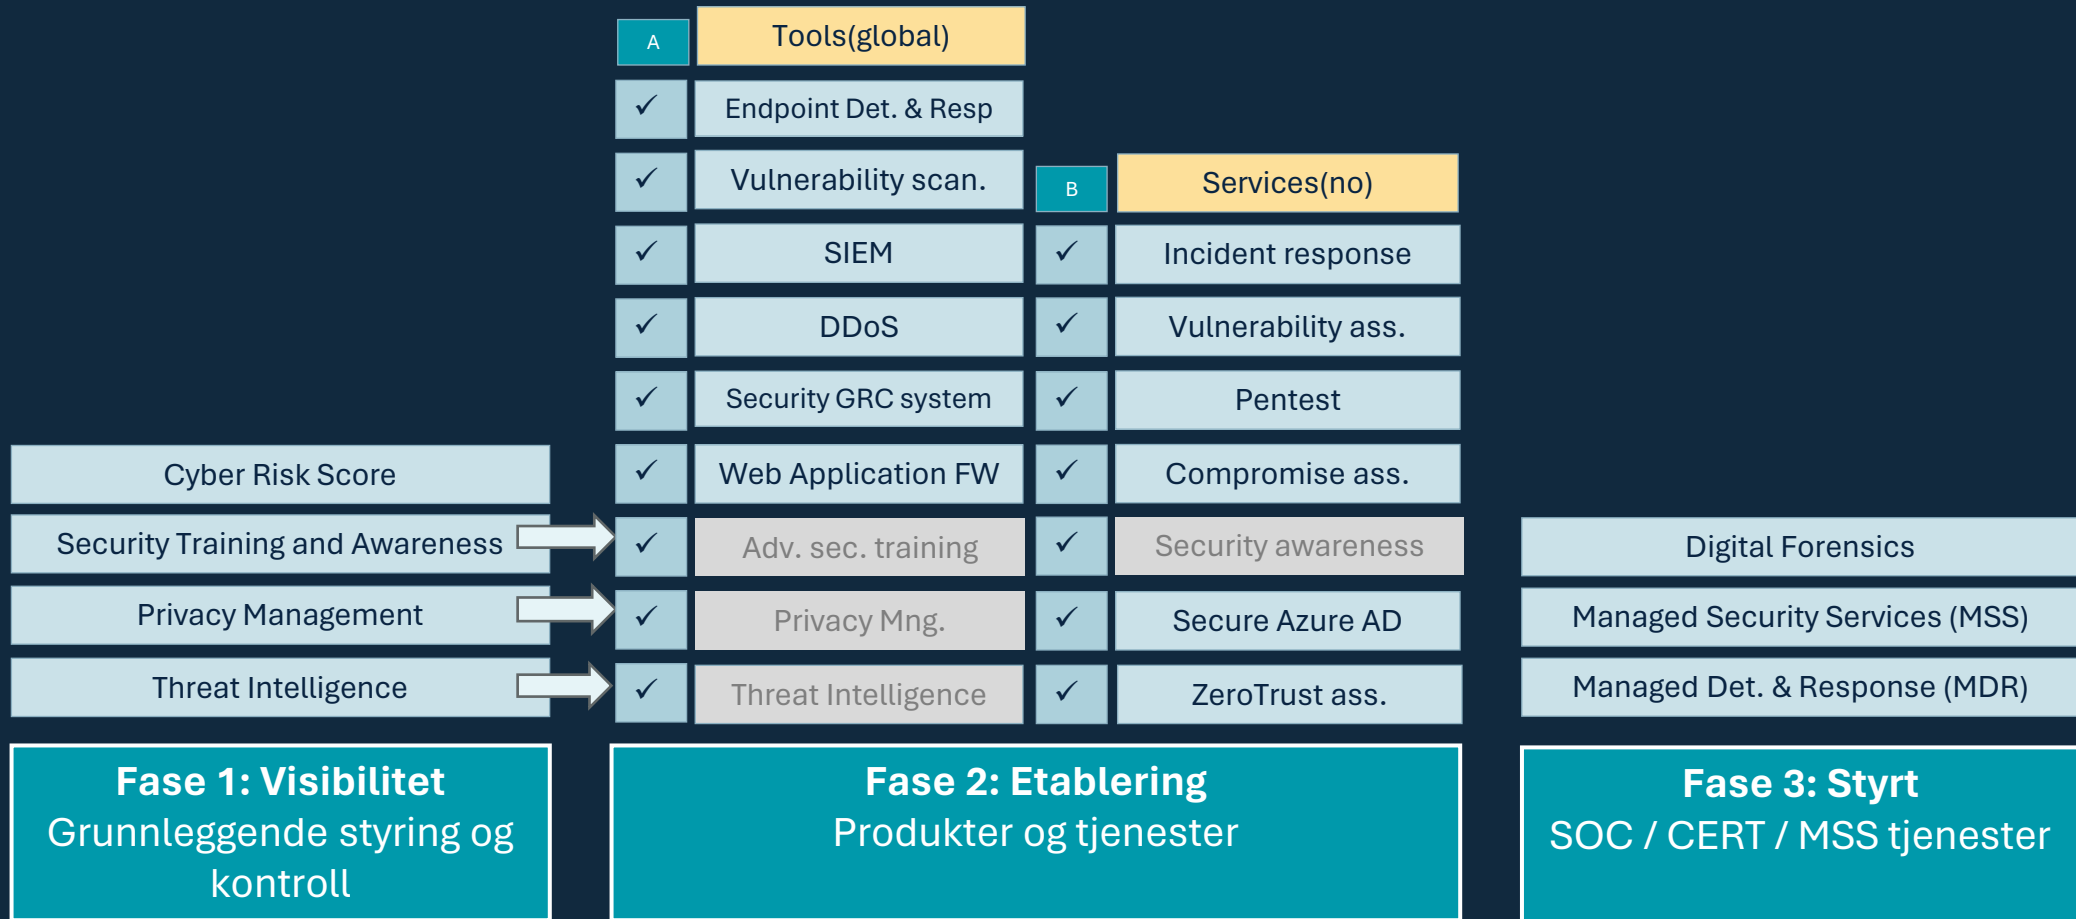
A Tools(global)

✓ Endpoint Det. & Resp
✓ Vulnerability scan.
✓ SIEM
✓ DDoS
✓ Security GRC system
✓ Web Application FW
✓ Adv. sec. training
✓ Privacy Mng.
✓ Threat Intelligence

B Services(no)

✓ Incident response
✓ Vulnerability ass.
✓ Pentest
✓ Compromise ass.
✓ Security awareness
✓ Secure Azure AD
✓ ZeroTrust ass.

Cyber Risk Score
Security Training and Awareness
Privacy Management
Threat Intelligence

Digital Forensics
Managed Security Services (MSS)
Managed Det. & Response (MDR)

**Fase 1: Visibilitet**
Grunnleggende styring og kontroll

**Fase 2: Etablering**
Produkter og tjenester

**Fase 3: Styrt**
SOC / CERT / MSS tjenester